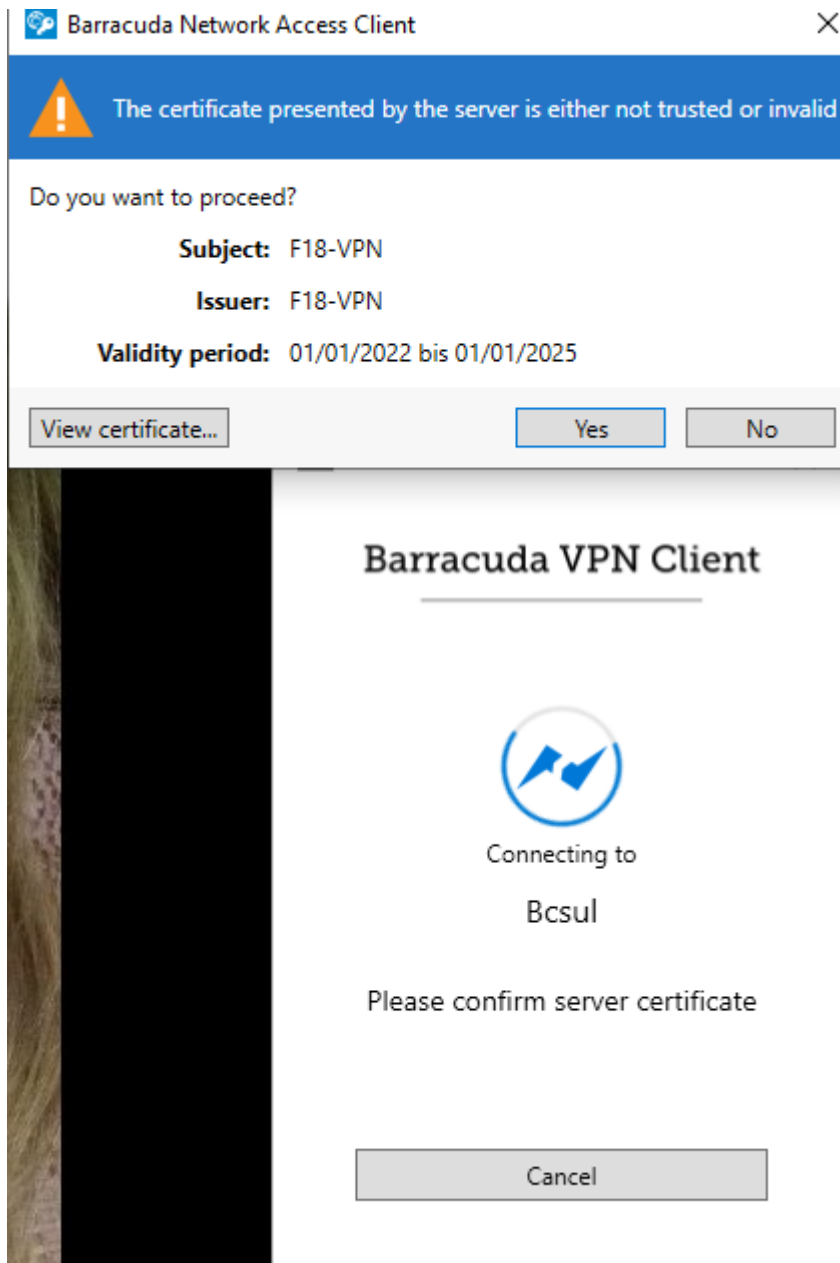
Barracuda Network Access Client

The certificate presented by the server is either not trusted or invalid

Do you want to proceed?

Subject: F18-VPN

Issuer: F18-VPN

Validity period: 01/01/2022 bis 01/01/2025

View certificate...

Yes

No

Barracuda VPN Client

Connecting to

Bcsul

Please confirm server certificate

Cancel